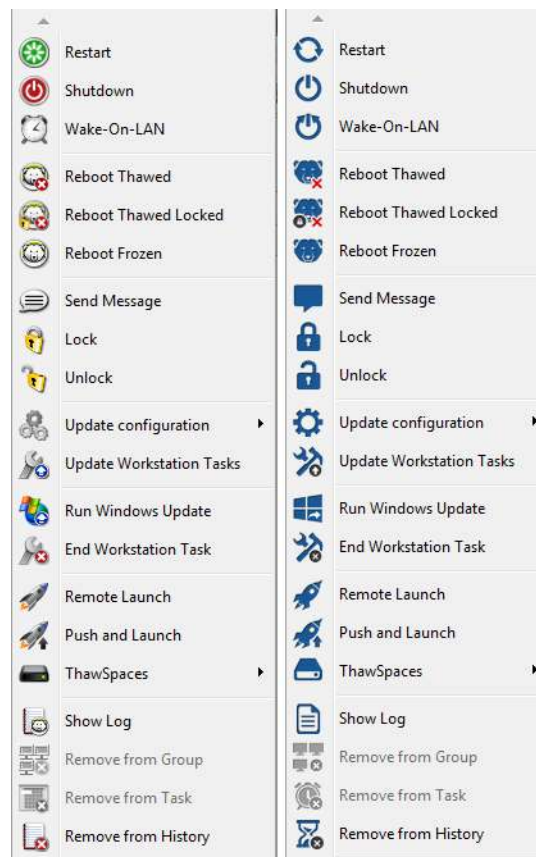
Restart
Shutdown
Wake-On-LAN
Reboot Thawed
Reboot Thawed Locked
Reboot Frozen
Send Message
Lock
Unlock
Update configuration
Update Workstation Tasks
Run Windows Update
End Workstation Task
Remote Launch
Push and Launch
ThawSpaces
Show Log
Remove from Group
Remove from Task
Remove from History

Restart
Shutdown
Wake-On-LAN
Reboot Thawed
Reboot Thawed Locked
Reboot Frozen
Send Message
Lock
Unlock
Update configuration
Update Workstation Tasks
Run Windows Update
End Workstation Task
Remote Launch
Push and Launch
ThawSpaces
Show Log
Remove from Group
Remove from Task
Remove from History